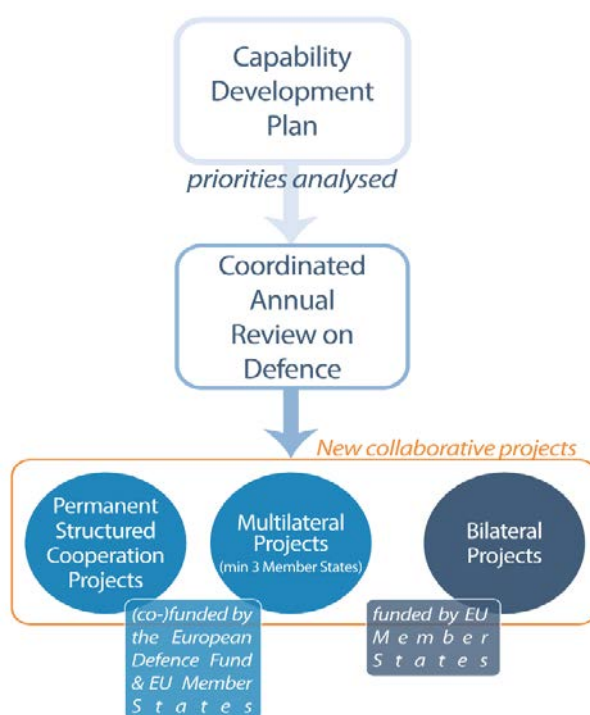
Capability Development Plan

priorities analysed

Coordinated Annual Review on Defence

New collaborative projects

Permanent Structured Cooperation Projects

Multilateral Projects (min 3 Member States)

Bilateral Projects

(co-)funded by the European Defence Fund & EU Member States

funded by EU Member States